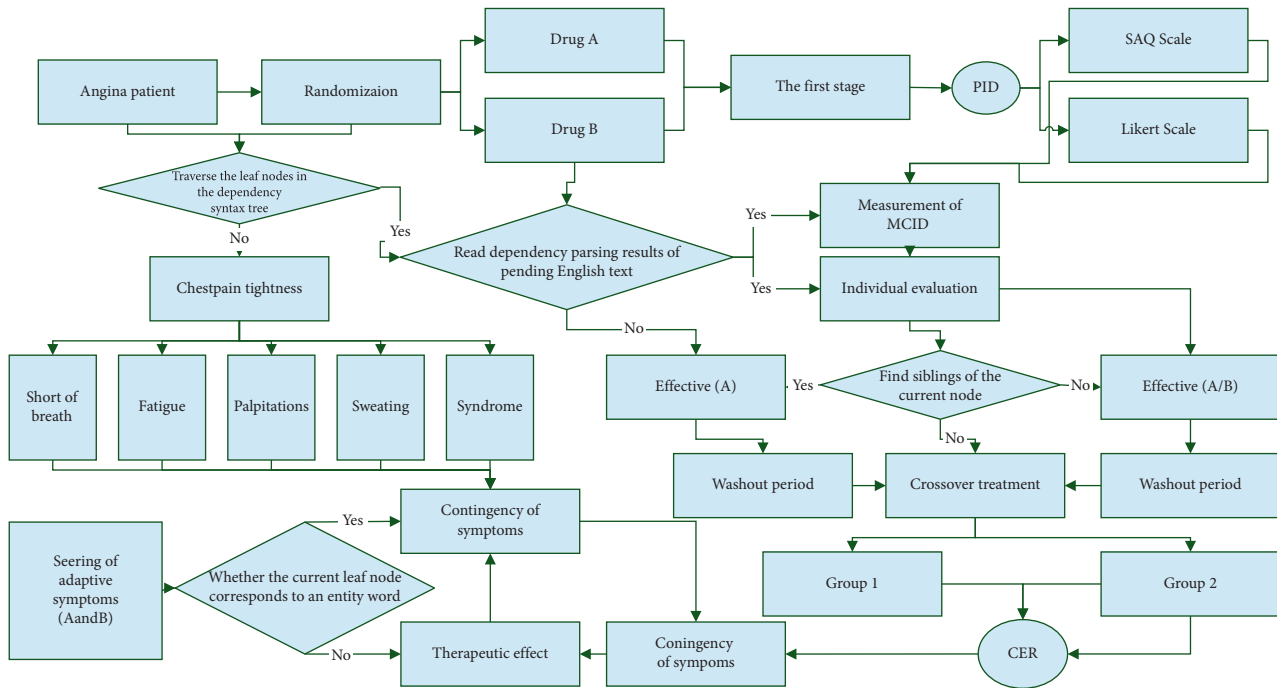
Angina patient

Randomizaion

Drug A

Drug B

The first stage

PID

SAQ Scale

Likert Scale

Traverse the leaf nodes in the dependency syntax tree

No

Yes

Chestpain tightness

Read dependency parsing results of pending English text

Yes

Measurement of MCID

Yes

Individual evaluation

No

Short of breath

Fatigue

Palpitations

Sweating

Syndrome

Effective (A)

Yes

Find siblings of the current node

No

Effective (A/B)

No

Washout period

Crossover treatment

Washout period

Contingency of symptoms

Yes

Seering of adaptive symptoms (AandB)

Whether the current leaf node corresponds to an entity word

Group 1

Group 2

No

Therapeutic effect

Coningency of sympoms

CER